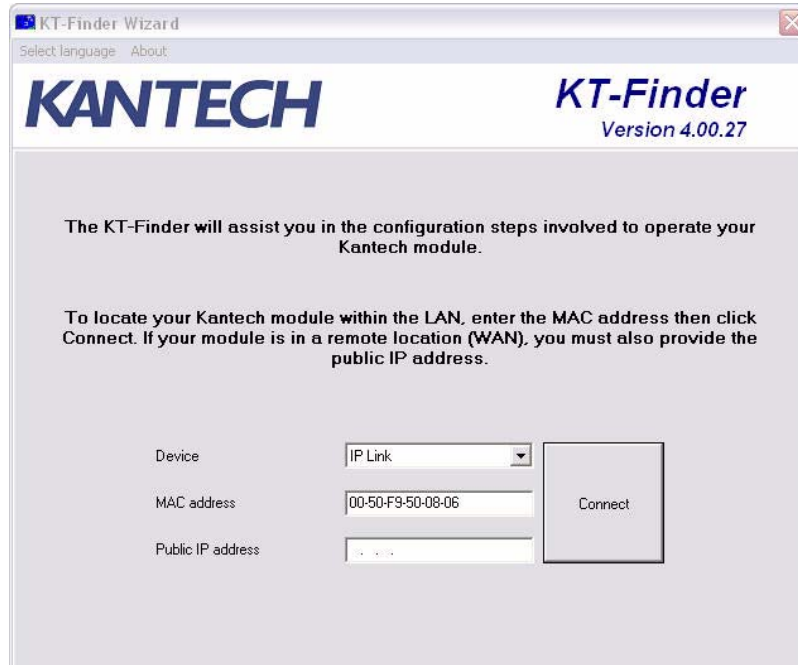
KT-Finder Wizard

Select language About

KANTECH

KT-Finder
Version 4.00.27

The KT-Finder will assist you in the configuration steps involved to operate your Kantech module.

To locate your Kantech module within the LAN, enter the MAC address then click Connect. If your module is in a remote location (WAN), you must also provide the public IP address.

Device IP Link

MAC address 00-50-F9-50-08-06

Public IP address . . .

Connect